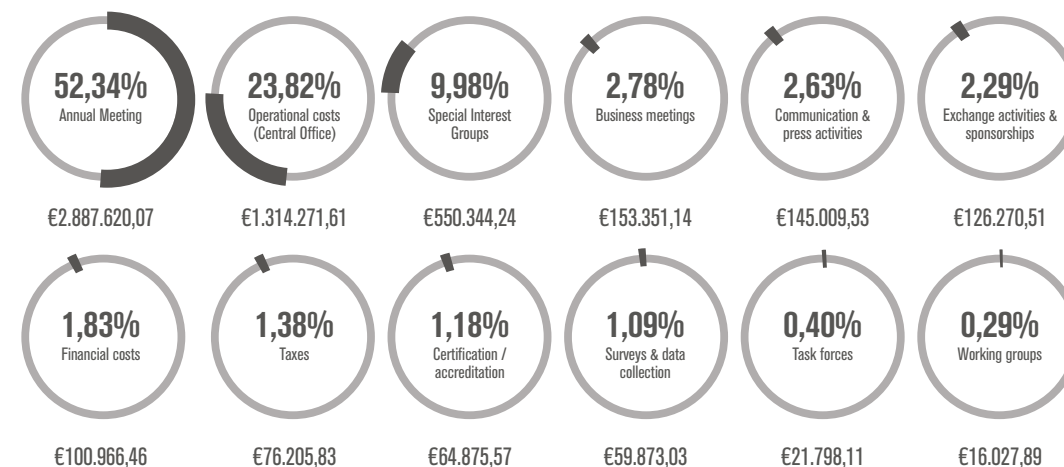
52,34%
Annual Meeting

€2.887.620,07

23,82%
Operational costs (Central Office)

€1.314.271,61

9,98%
Special Interest Groups

€550.344,24

2,78%
Business meetings

€153.351,14

2,63%
Communication & press activities

€145.009,53

2,29%
Exchange activities & sponsorships

€126.270,51

1,83%
Financial costs

€100.966,46

1,38%
Taxes

€76.205,83

1,18%
Certification / accreditation

€64.875,57

1,09%
Surveys & data collection

€59.873,03

0,40%
Task forces

€21.798,11

0,29%
Working groups

€16.027,89